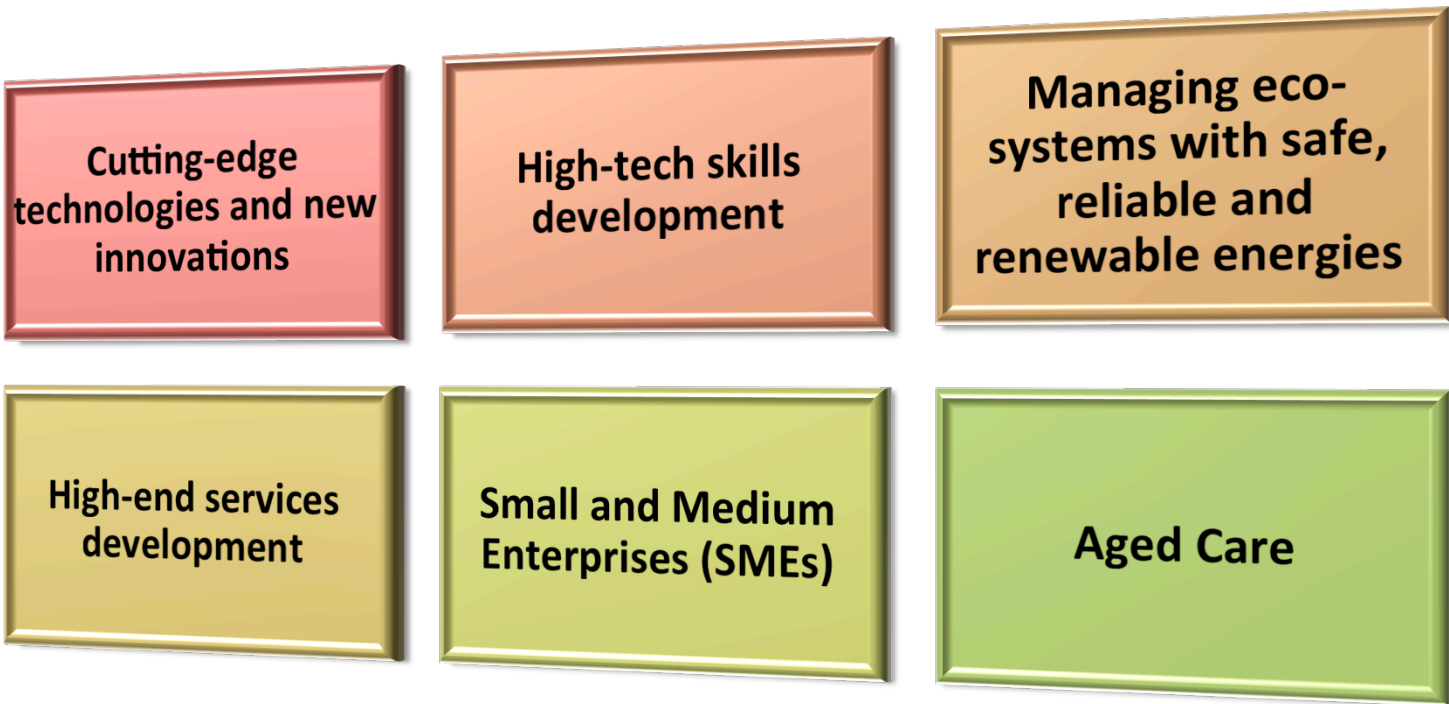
Cutting-edge technologies and new innovations

High-tech skills development

Managing eco-systems with safe, reliable and renewable energies

High-end services development

Small and Medium Enterprises (SMEs)

Aged Care